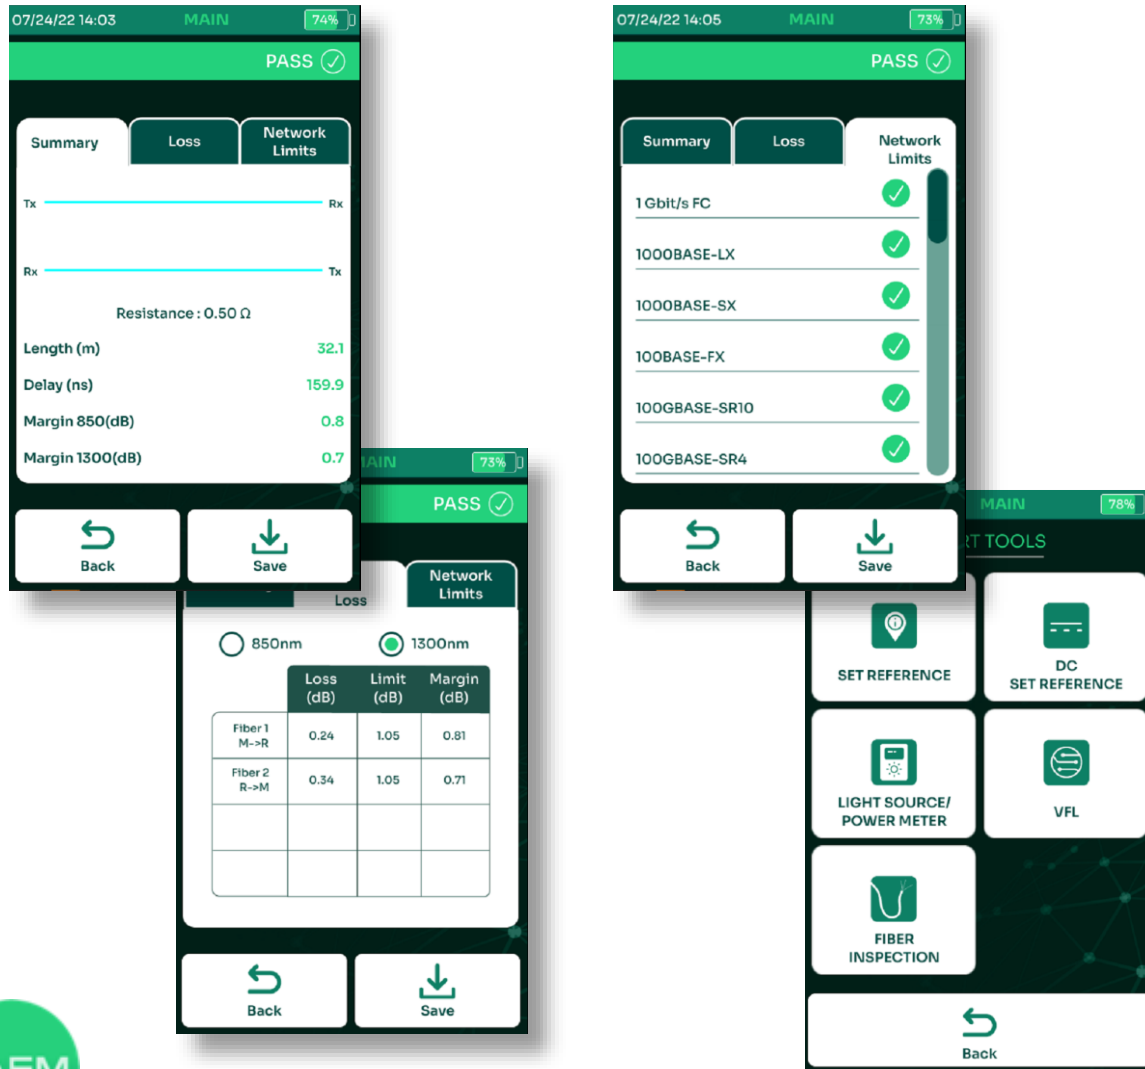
07/24/22 14:03 MAIN 74%

PASS

Summary | Loss | Network Limits

Tx Rx

Rx Tx

Resistance : 0.50 Ω

Length (m) 32.1

Delay (ns) 159.9

Margin 850(dB) 0.8

Margin 1300(dB) 0.7

Back | Save

AIN 73%

PASS

Loss | Network Limits

850nm 1300nm

| | Loss (dB) | Limit (dB) | Margin (dB) |
|---|---|---|---|
| Fiber 1 M->R | 0.24 | 1.05 | 0.81 |
| Fiber 2 R->M | 0.34 | 1.05 | 0.71 |
| | | | |
| | | | |

Back | Save

07/24/22 14:05 MAIN 73%

PASS

Summary | Loss | Network Limits

1 Gbit/s FC

1000BASE-LX

1000BASE-SX

100BASE-FX

100GBASE-SR10

100GBASE-SR4

Back | Save

MAIN 78%

RT TOOLS

SET REFERENCE

DC SET REFERENCE

LIGHT SOURCE/ POWER METER

VFL

FIBER INSPECTION

Back

EM